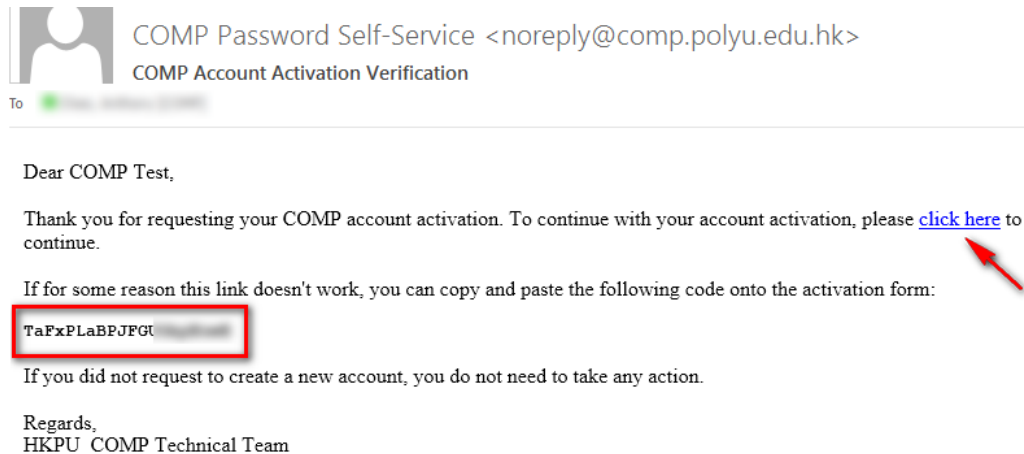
COMP Password Self-Service <noreply@comp.polyu.edu.hk>
COMP Account Activation Verification

To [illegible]

Dear COMP Test,

Thank you for requesting your COMP account activation. To continue with your account activation, please click here to continue.

If for some reason this link doesn't work, you can copy and paste the following code onto the activation form:

TaFxPLaBPJFGU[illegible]

If you did not request to create a new account, you do not need to take any action.

Regards,
HKPU COMP Technical Team